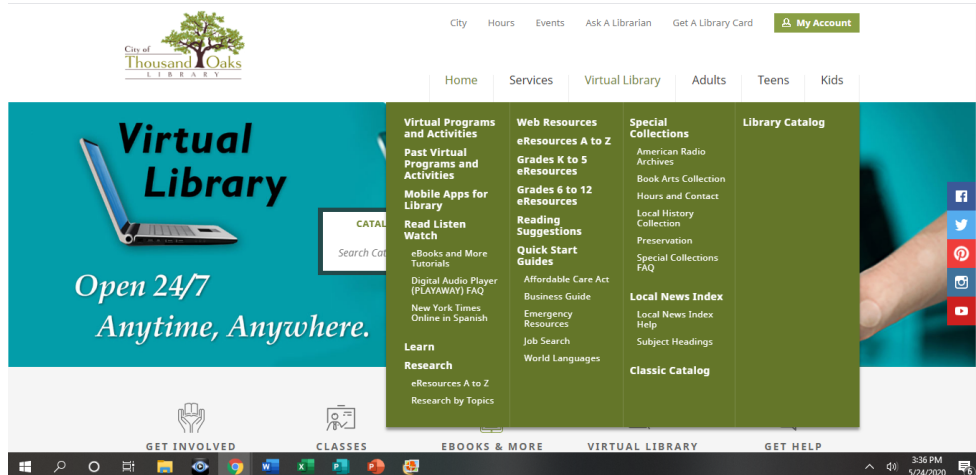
City of Thousand Oaks LIBRARY

City Hours Events Ask A Librarian Get A Library Card My Account

Home Services Virtual Library Adults Teens Kids

Virtual Library

Open 24/7 Anytime, Anywhere.

CATAL

Search Cat

Virtual Programs and Activities
Past Virtual Programs and Activities
Mobile Apps for Library
Read Listen Watch
eBooks and More Tutorials
Digital Audio Player (PLAYAWAY) FAQ
New York Times Online in Spanish
Learn
Research
eResources A to Z
Research by Topics

Web Resources
eResources A to Z
Grades K to 5 eResources
Grades 6 to 12 eResources
Reading Suggestions
Quick Start Guides
Affordable Care Act
Business Guide
Emergency Resources
Job Search
World Languages

Special Collections
American Radio Archives
Book Arts Collection
Hours and Contact
Local History Collection
Preservation
Special Collections FAQ
Local News Index
Local News Index Help
Subject Headings
Classic Catalog

Library Catalog

GET INVOLVED CLASSES EBOOKS & MORE VIRTUAL LIBRARY GET HELP

3:36 PM
5/24/2020